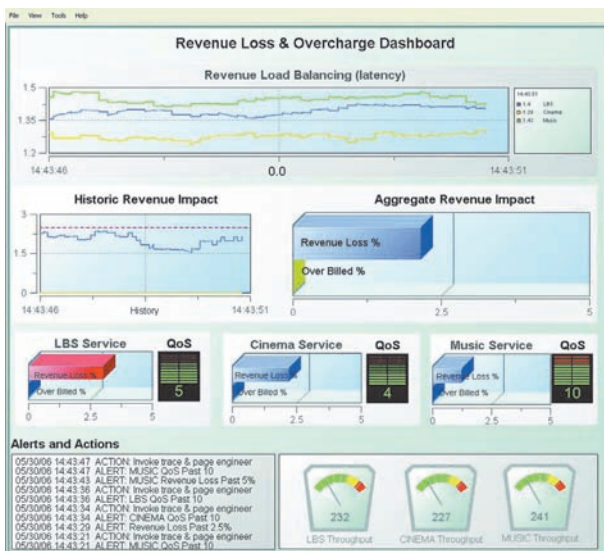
File View Tools Help

Revenue Loss & Overcharge Dashboard

Revenue Load Balancing (latency)

1.5
1.35
1.2
14:43:46
0.0
14:43:51

14:43:51
1.4 LBS
1.38 Cinema
1.40 Music

Historic Revenue Impact

3
1.5
0
14:43:46
History
14:43:51

Aggregate Revenue Impact

Revenue Loss %
Over Billed %
0
2.5
5

LBS Service
QoS
Revenue Loss %
Over Billed %
0
2.5
5
5

Cinema Service
QoS
Revenue Loss %
Over Billed %
0
2.5
5
4

Music Service
QoS
Revenue Loss %
Over Billed %
0
2.5
5
10

Alerts and Actions

05/30/06 14:43:47 ACTION: Invoke trace & page engineer
05/30/06 14:43:47 ALERT: MUSIC QoS Past 10
05/30/06 14:43:43 ALERT: MUSIC Revenue Loss Past 5%
05/30/06 14:43:36 ACTION: Invoke trace & page engineer
05/30/06 14:43:36 ALERT: LBS QoS Past 10
05/30/06 14:43:34 ACTION: Invoke trace & page engineer
05/30/06 14:43:34 ALERT: CINEMA QoS Past 10
05/30/06 14:43:29 ALERT: Revenue Loss Past 2.5%
05/30/06 14:43:21 ACTION: Invoke trace & page engineer
05/30/06 14:43:21 ALERT: MUSIC QoS Past 10

232
LBS Throughput
227
CINEMA Throughput
241
MUSIC Throughput